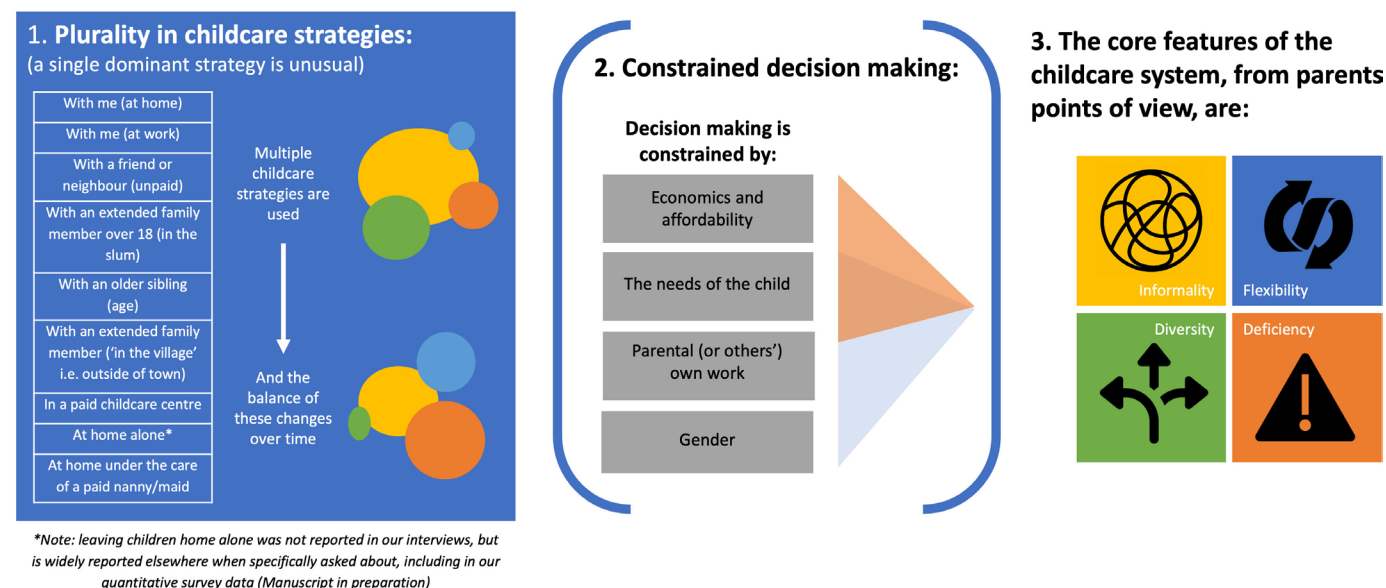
1. **Plurality in childcare strategies:**
(a single dominant strategy is unusual)

With me (at home)
With me (at work)
With a friend or neighbour (unpaid)
With an extended family member over 18 (in the slum)
With an older sibling (age)
With an extended family member ('in the village' i.e. outside of town)
In a paid childcare centre
At home alone*
At home under the care of a paid nanny/maid

Multiple childcare strategies are used

And the balance of these changes over time

*Note: leaving children home alone was not reported in our interviews, but is widely reported elsewhere when specifically asked about, including in our quantitative survey data (Manuscript in preparation)

**2. Constrained decision making:**

**Decision making is constrained by:**

Economics and affordability
The needs of the child
Parental (or others') own work
Gender

**3. The core features of the childcare system, from parents points of view, are:**

Informality
Flexibility
Diversity
Deficiency